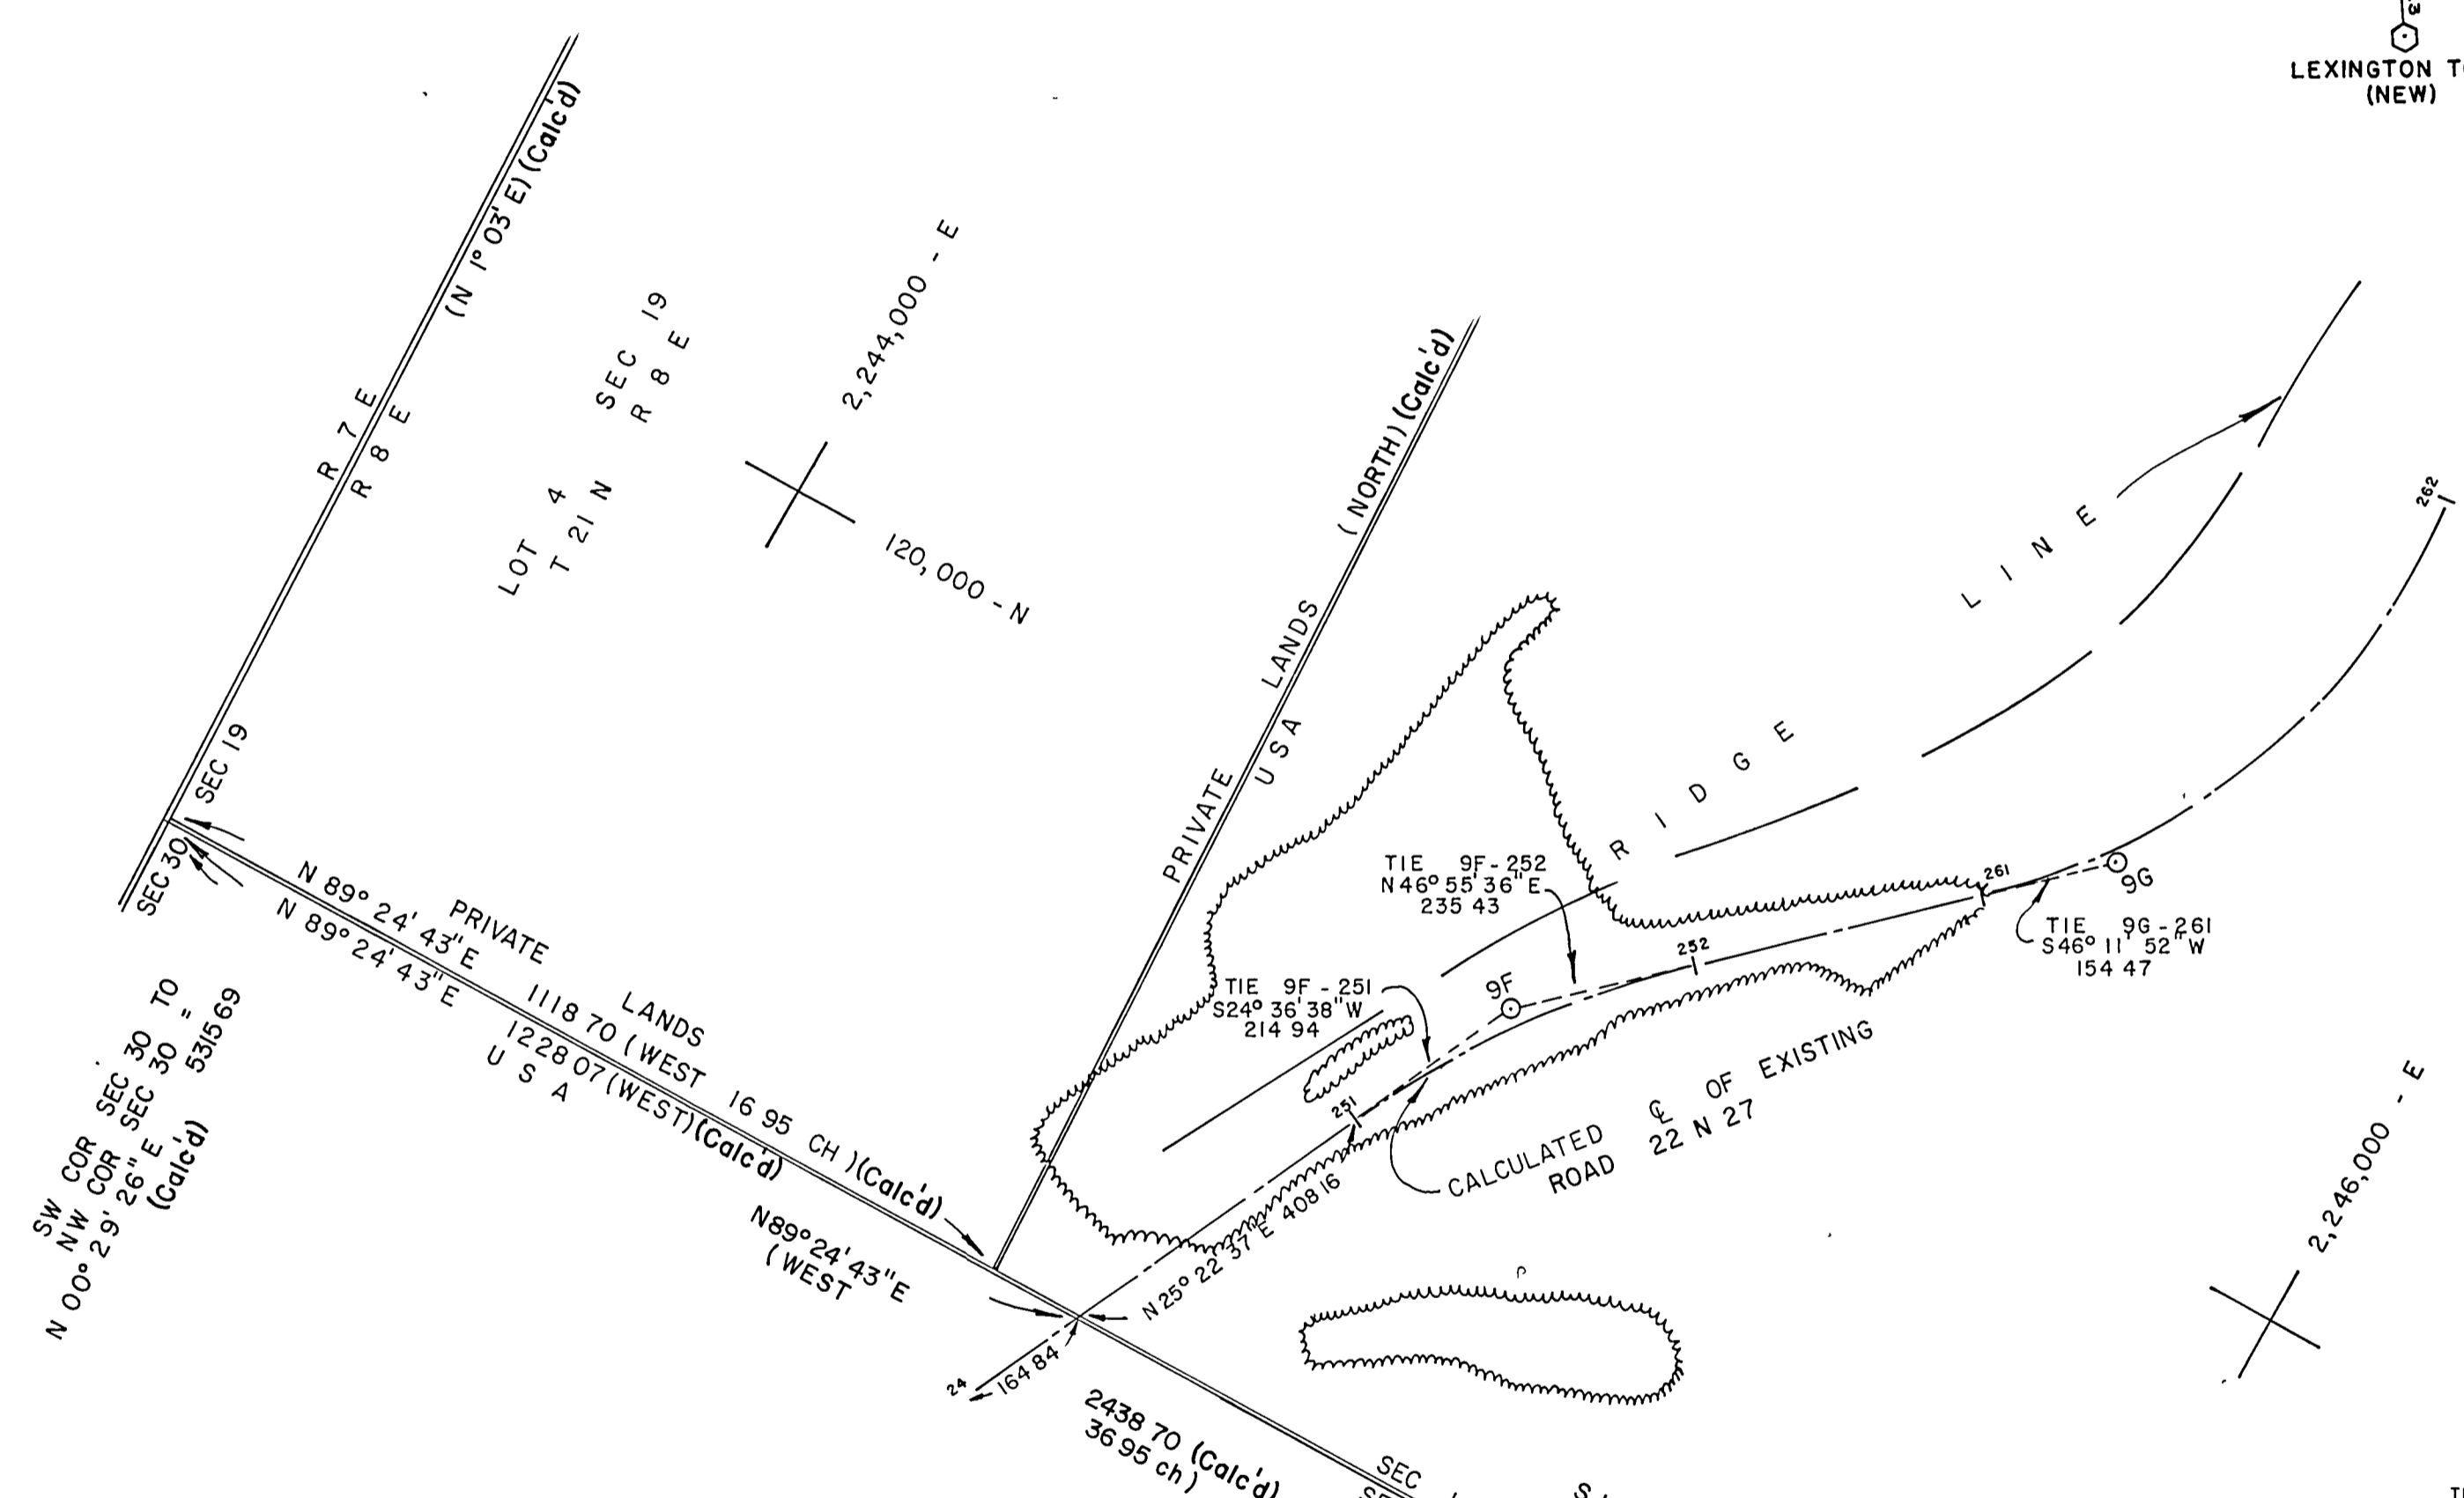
LEXINGTON T
(NEW)

(N 1° 03' E) (Calc'd)

R 7 E
R 8 E

LOT 4
T 21 N

SEC 19
R 8 E

2,244,000 - E

120,000 - N

PRIVATE LANDS
USA
(NORTH) (Calc'd)

RIDGE LINE

262

SEC 19
SEC 30

N 89° 24' 43"E
N 89° 24' 43"E
PRIVATE LANDS
1118 70 ( WEST 16 95 CH ) (Calc'd)
1228 07 (WEST) (Calc'd)
U S A

SW COR SEC 30 TO
NW COR SEC 30 = 5315 69
N 00° 29' 26" E
(Calc'd)

N89°24'43"E
( WEST

TIE 9F - 252
N46° 55' 36" E
235 43

252

261

9G

TIE 9G - 261
S46° 11' 52" W
154 47

TIE 9F - 251
S24° 36' 38" W
214 94

9F

251

N 25° 22' 37" E 408 16

CALCULATED ℄ OF EXISTING
ROAD 22 N 27

2,246,000 - E

24
164 84

2438 70 (Calc'd)
36 95 ch )

SEC